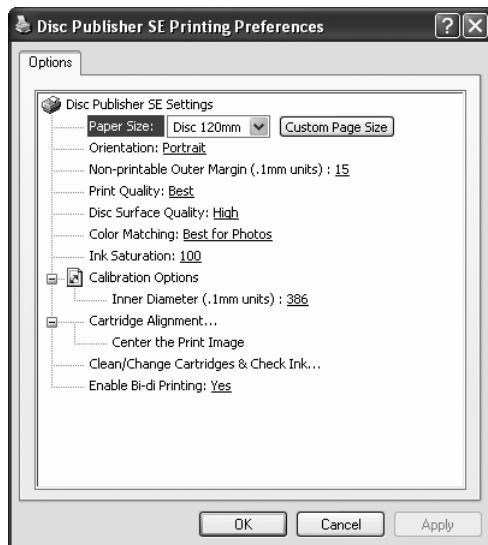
Disc Publisher SE Printing Preferences

?

X

Options

Disc Publisher SE Settings

Paper Size: Disc 120mm Custom Page Size

Orientation: Portrait

Non-printable Outer Margin (.1mm units) : 15

Print Quality: Best

Disc Surface Quality: High

Color Matching: Best for Photos

Ink Saturation: 100

Calibration Options

Inner Diameter (.1mm units) : 386

Cartridge Alignment...

Center the Print Image

Clean/Change Cartridges & Check Ink...

Enable Bi-di Printing: Yes

OK

Cancel

Apply